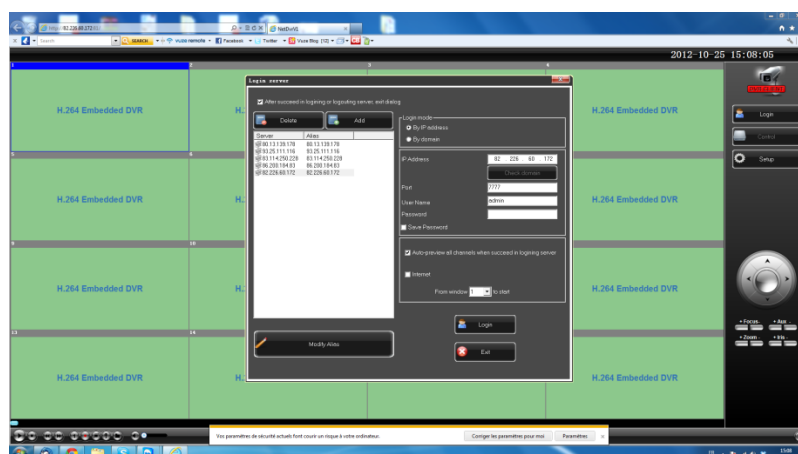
http://82.226.60.172:81/
NetDvrV1
Search
SEARCH
Vuze remote
Facebook
Twitter
Vuze Blog (10)

2012-10-25 15:08:05

1
2
3
4
H.264 Embedded DVR
H.
H.264 Embedded DVR
5
6
H.264 Embedded DVR
H.
H.264 Embedded DVR
9
10
H.264 Embedded DVR
H.
H.264 Embedded DVR
13
14
H.264 Embedded DVR
H.
H.264 Embedded DVR

Login server
After succeed in logining or logouting server, exit dialog
Delete
Add
| Server | Alias |
|---|---|
| 80.13.139.178 | 80.13.139.178 |
| 83.25.111.116 | 83.25.111.116 |
| 83.114.250.228 | 83.114.250.228 |
| 86.200.184.83 | 86.200.184.83 |
| 82.226.60.172 | 82.226.60.172 |

Login mode
By IP address
By domain
IP Address
82 . 226 . 60 . 172
Check domain
Port
7777
User Name
admin
Password
Save Password
Auto-preview all channels when succeed in logining server
Internet
From window 1 to start
Modify Alias
Login
Exit

Login
Control
Setup
Focus
Aux
Zoom
Iris

Vos paramètres de sécurité actuels font courir un risque à votre ordinateur.
Corriger les paramètres pour moi
Paramètres